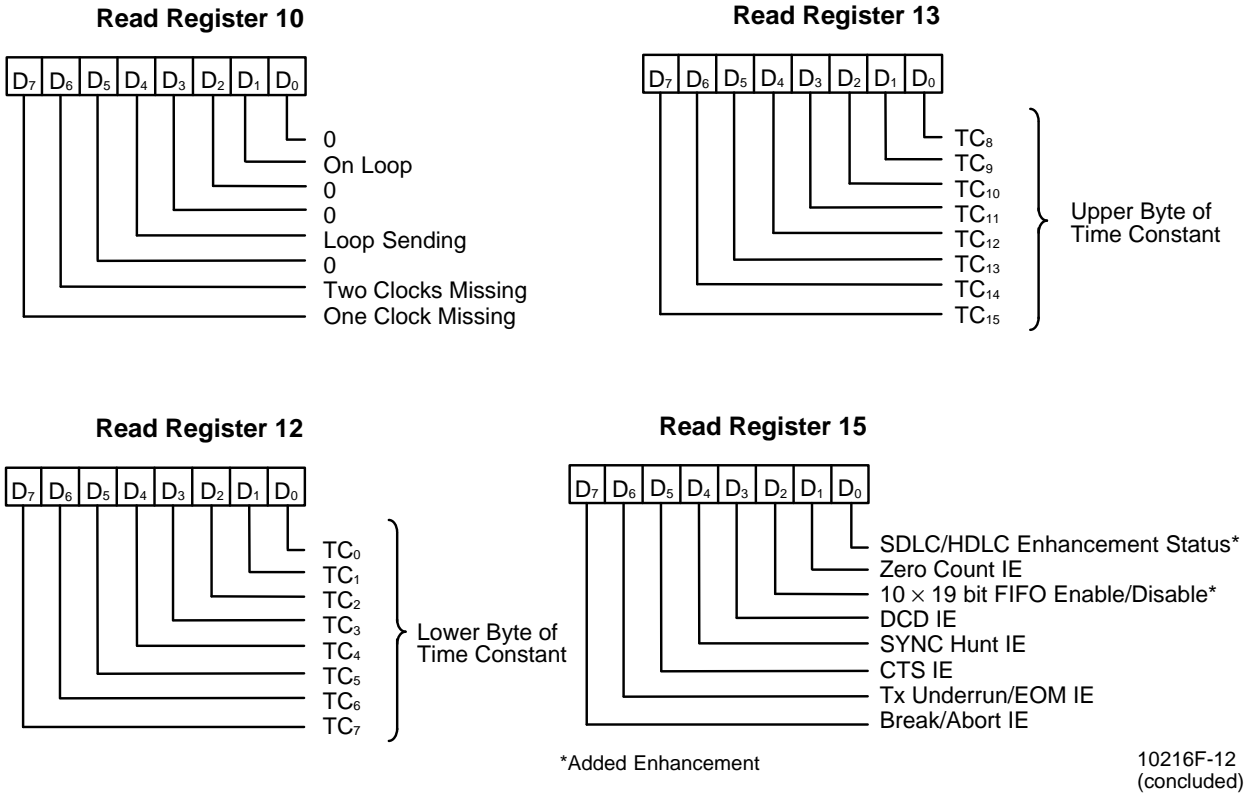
Read Register 10

| $D_7$ | $D_6$ | $D_5$ | $D_4$ | $D_3$ | $D_2$ | $D_1$ | $D_0$ |
|---|---|---|---|---|---|---|---|

0
On Loop
0
0
Loop Sending
0
Two Clocks Missing
One Clock Missing

Read Register 13

| $D_7$ | $D_6$ | $D_5$ | $D_4$ | $D_3$ | $D_2$ | $D_1$ | $D_0$ |
|---|---|---|---|---|---|---|---|

$TC_8$
$TC_9$
$TC_{10}$
$TC_{11}$
$TC_{12}$
$TC_{13}$
$TC_{14}$
$TC_{15}$

Upper Byte of Time Constant

Read Register 12

| $D_7$ | $D_6$ | $D_5$ | $D_4$ | $D_3$ | $D_2$ | $D_1$ | $D_0$ |
|---|---|---|---|---|---|---|---|

$TC_0$
$TC_1$
$TC_2$
$TC_3$
$TC_4$
$TC_5$
$TC_6$
$TC_7$

Lower Byte of Time Constant

Read Register 15

| $D_7$ | $D_6$ | $D_5$ | $D_4$ | $D_3$ | $D_2$ | $D_1$ | $D_0$ |
|---|---|---|---|---|---|---|---|

SDLC/HDLC Enhancement Status*
Zero Count IE
$10 \times 19$ bit FIFO Enable/Disable*
DCD IE
SYNC Hunt IE
CTS IE
Tx Underrun/EOM IE
Break/Abort IE

*Added Enhancement

10216F-12
(concluded)